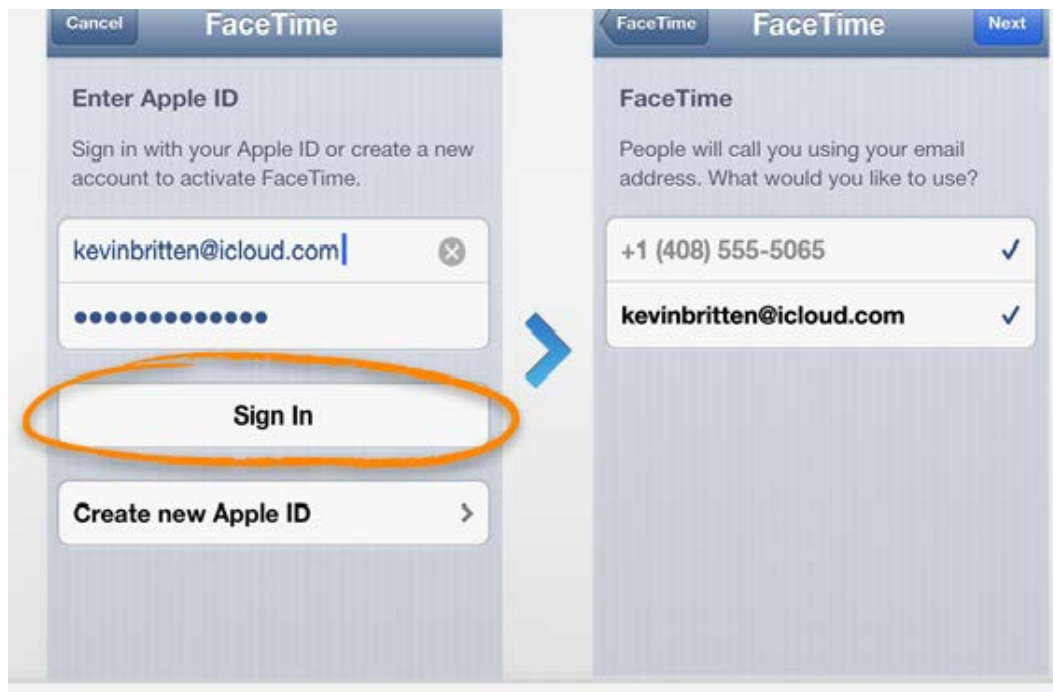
Cancel FaceTime

Enter Apple ID

Sign in with your Apple ID or create a new account to activate FaceTime.

kevinbritten@icloud.com

•••••••••••••

Sign In

Create new Apple ID

FaceTime FaceTime Next

FaceTime

People will call you using your email address. What would you like to use?

+1 (408) 555-5065 ✓

kevinbritten@icloud.com ✓